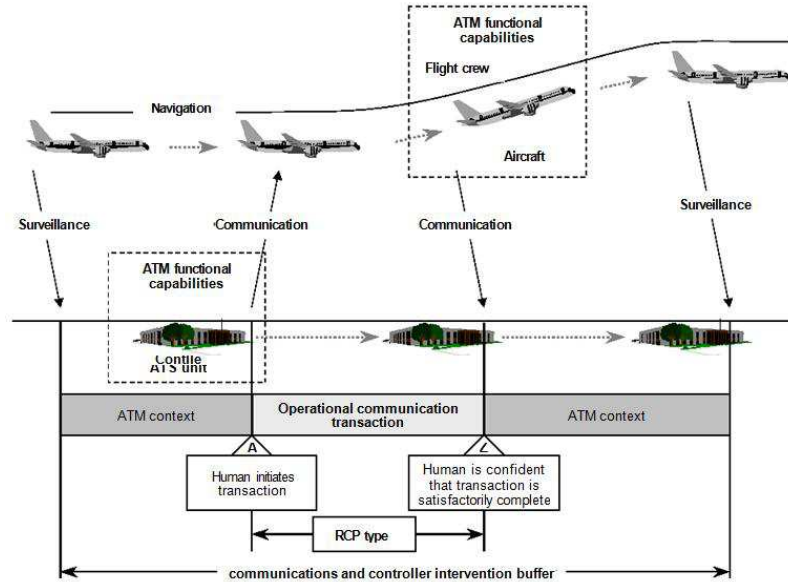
ATM functional capabilities

Flight crew

Navigation

Aircraft

Surveillance

Communication

Communication

Surveillance

ATM functional capabilities

Contlle
ATS unit

ATM context

Operational communication transaction

ATM context

A

Z

Human initiates transaction

Human is confident that transaction is satisfactorily complete

RCP type

communications and controller intervention buffer